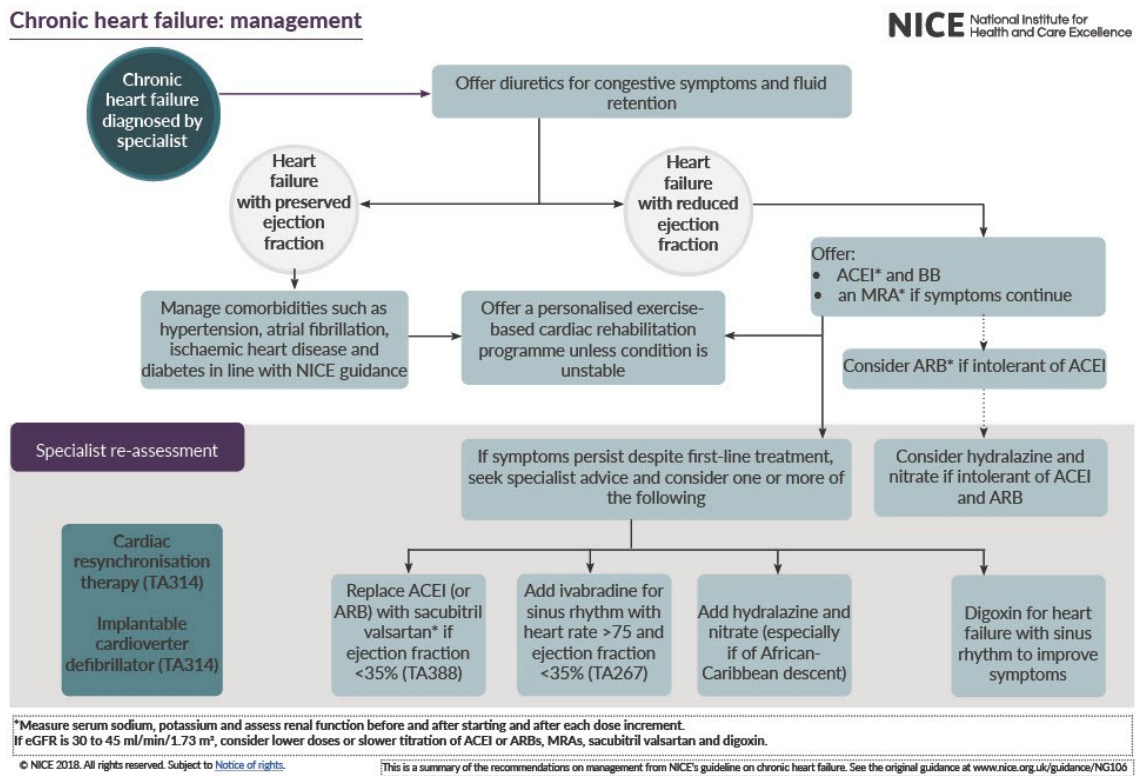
Chronic heart failure: management

NICE National Institute for Health and Care Excellence

Chronic heart failure diagnosed by specialist

Offer diuretics for congestive symptoms and fluid retention

Heart failure with preserved ejection fraction

Heart failure with reduced ejection fraction

Offer:
• ACEI* and BB
• an MRA* if symptoms continue

Manage comorbidities such as hypertension, atrial fibrillation, ischaemic heart disease and diabetes in line with NICE guidance

Offer a personalised exercise-based cardiac rehabilitation programme unless condition is unstable

Consider ARB* if intolerant of ACEI

Specialist re-assessment

If symptoms persist despite first-line treatment, seek specialist advice and consider one or more of the following

Consider hydralazine and nitrate if intolerant of ACEI and ARB

Cardiac resynchronisation therapy (TA314)

Implantable cardioverter defibrillator (TA314)

Replace ACEI (or ARB) with sacubitril valsartan* if ejection fraction <35% (TA388)

Add ivabradine for sinus rhythm with heart rate >75 and ejection fraction <35% (TA267)

Add hydralazine and nitrate (especially if of African-Caribbean descent)

Digoxin for heart failure with sinus rhythm to improve symptoms

*Measure serum sodium, potassium and assess renal function before and after starting and after each dose increment.
If eGFR is 30 to 45 ml/min/1.73 m², consider lower doses or slower titration of ACEI or ARBs, MRAs, sacubitril valsartan and digoxin.

© NICE 2018. All rights reserved. Subject to Notice of rights.

This is a summary of the recommendations on management from NICE's guideline on chronic heart failure. See the original guidance at www.nice.org.uk/guidance/NG106